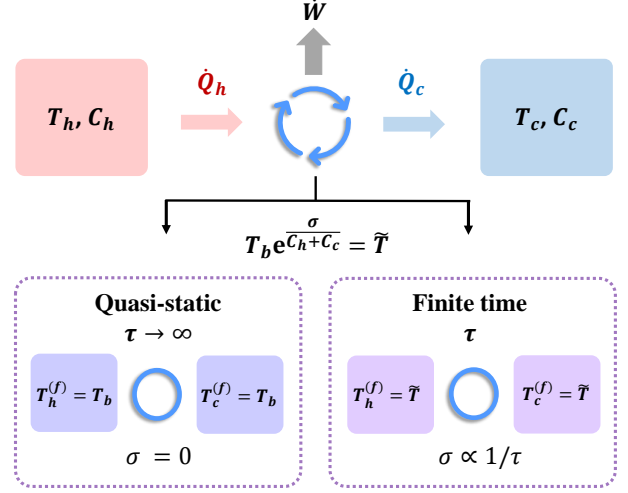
$\dot{W}$

$T_h, C_h$

$\dot{Q}_h$

$\dot{Q}_c$

$T_c, C_c$

$T_b e^{\frac{\sigma}{C_h+C_c}} = \widetilde{T}$

Quasi-static

$\tau \to \infty$

$T_h^{(f)} = T_b$

$T_c^{(f)} = T_b$

$\sigma = 0$

Finite time

$\tau$

$T_h^{(f)} = \widetilde{T}$

$T_c^{(f)} = \widetilde{T}$

$\sigma \propto 1/\tau$